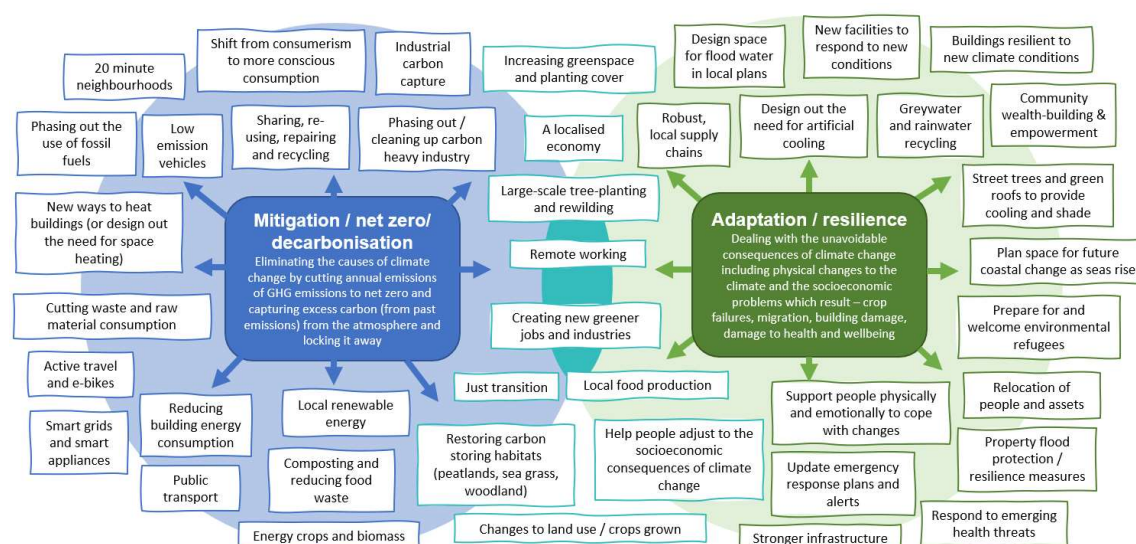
20 minute neighbourhoods

Shift from consumerism to more conscious consumption

Industrial carbon capture

Increasing greenspace and planting cover

Design space for flood water in local plans

New facilities to respond to new conditions

Buildings resilient to new climate conditions

Phasing out the use of fossil fuels

Low emission vehicles

Sharing, re-using, repairing and recycling

Phasing out / cleaning up carbon heavy industry

A localised economy

Robust, local supply chains

Design out the need for artificial cooling

Greywater and rainwater recycling

Community wealth-building & empowerment

Large-scale tree-planting and rewilding

Street trees and green roofs to provide cooling and shade

New ways to heat buildings (or design out the need for space heating)

Mitigation / net zero/ decarbonisation

Eliminating the causes of climate change by cutting annual emissions of GHG emissions to net zero and capturing excess carbon (from past emissions) from the atmosphere and locking it away

Remote working

Adaptation / resilience

Dealing with the unavoidable consequences of climate change including physical changes to the climate and the socioeconomic problems which result – crop failures, migration, building damage, damage to health and wellbeing

Plan space for future coastal change as seas rise

Cutting waste and raw material consumption

Creating new greener jobs and industries

Prepare for and welcome environmental refugees

Active travel and e-bikes

Just transition

Local food production

Support people physically and emotionally to cope with changes

Relocation of people and assets

Smart grids and smart appliances

Reducing building energy consumption

Local renewable energy

Restoring carbon storing habitats (peatlands, sea grass, woodland)

Help people adjust to the socioeconomic consequences of climate change

Update emergency response plans and alerts

Property flood protection / resilience measures

Public transport

Composting and reducing food waste

Respond to emerging health threats

Energy crops and biomass

Changes to land use / crops grown

Stronger infrastructure